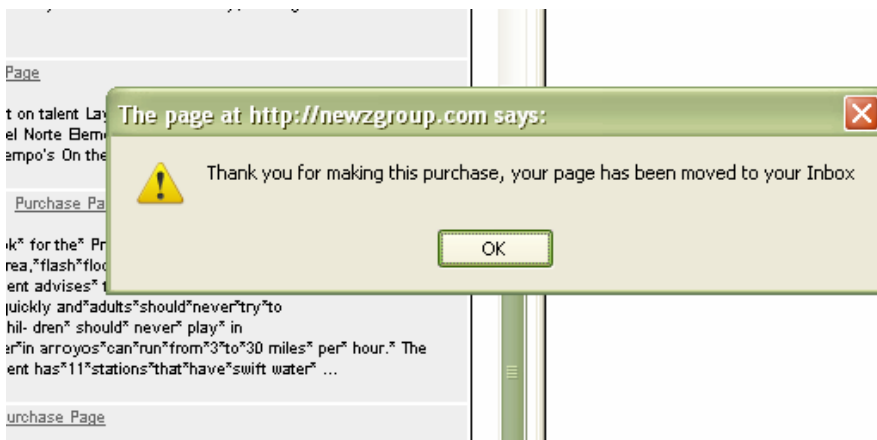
Page

t on talent Lay
el Norte Elem
empo's On the

Purchase Pa

k* for the* Pr
rea,*flash*floo
ent advises*
uickly and*adults*should*never*try*to
hil- dren* should* never* play* in
er*in arroyos*can*run*from*3*to*30 miles* per* hour.* The
ent has*11*stations*that*have*swift water* ...

urchase Page

The page at http://newzgroup.com says:

Thank you for making this purchase, your page has been moved to your Inbox

OK